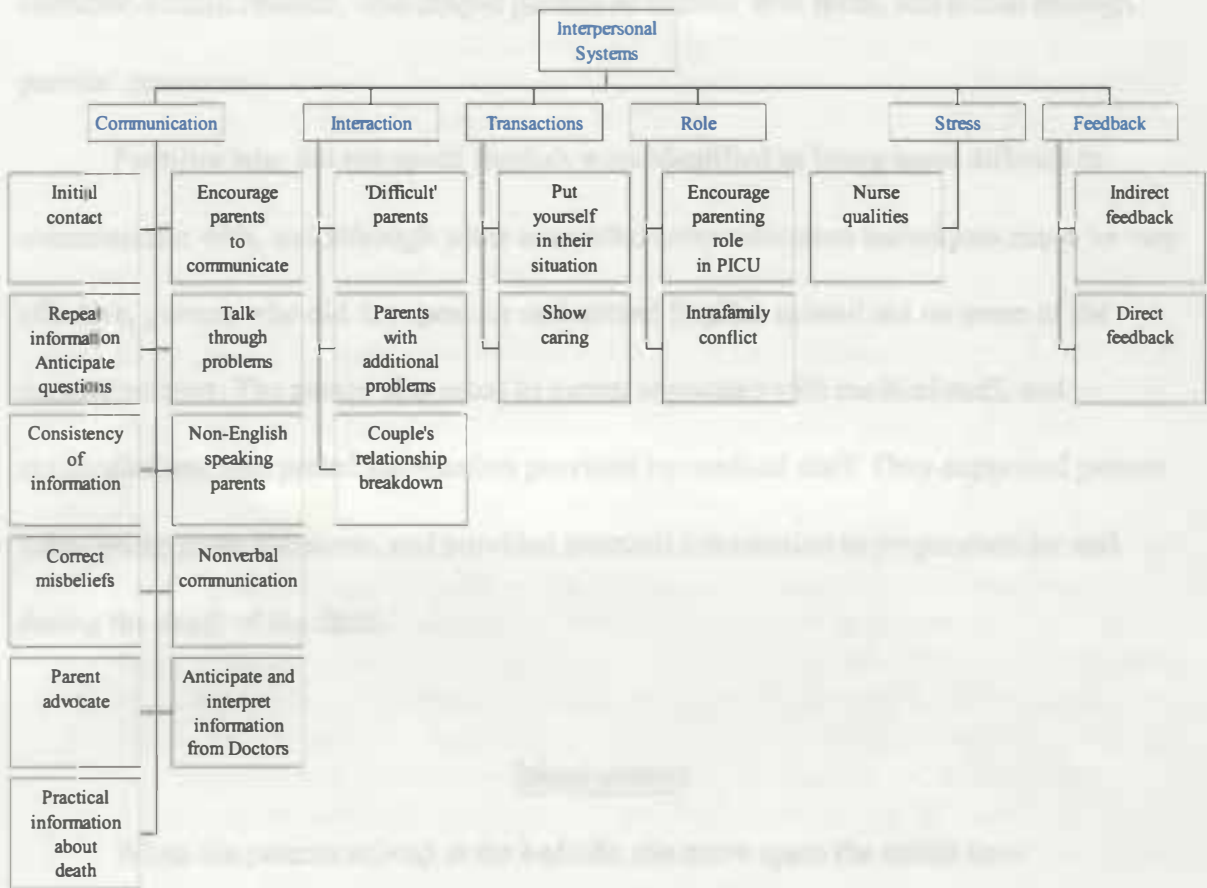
Interpersonal Systems

Communication

Initial contact

Repeat information Anticipate questions

Consistency of information

Correct misbeliefs

Parent advocate

Practical information about death

Encourage parents to communicate

Talk through problems

Non-English speaking parents

Nonverbal communication

Anticipate and interpret information from Doctors

Interaction

'Difficult' parents

Parents with additional problems

Couple's relationship breakdown

Transactions

Put yourself in their situation

Show caring

Role

Encourage parenting role in PICU

Intrafamily conflict

Stress

Nurse qualities

Feedback

Indirect feedback

Direct feedback